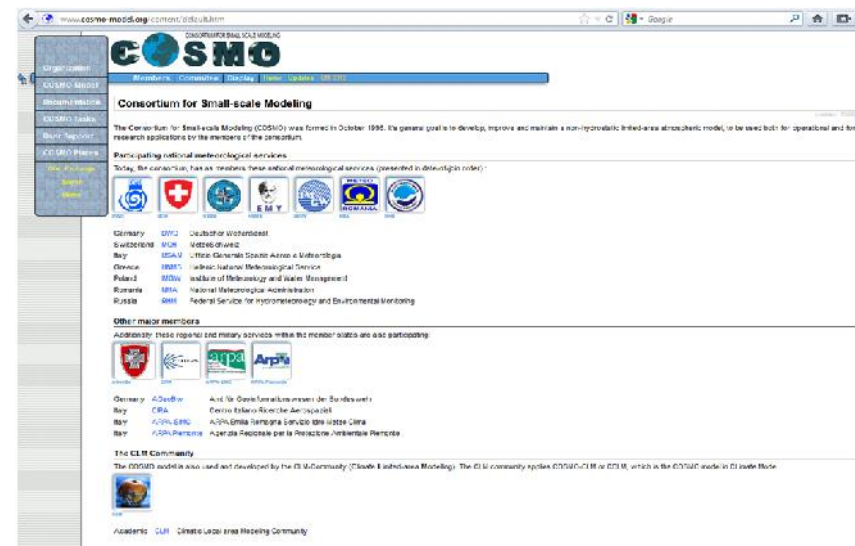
www.cosmo-model.org/content/default.htm

Google

CONSORTIUM FOR SMALL SCALE MODELING

COSMO

Members Committee Display News Updates

Organization
COSMO Model
Documentation
COSMO Tasks
User Support
COSMO Places

Consortium for Small-scale Modeling

The Consortium for Small-scale Modeling (COSMO) was formed in October 1998. Its general goal is to develop, improve and maintain a non-hydrostatic limited-area atmospheric model, to be used both for operational and for research applications by the members of the consortium.

Participating national meteorological services

Today, the consortium has as members these national meteorological services (presented in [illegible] order):

| | | |
|---|---|---|
| Germany | DWD | Deutscher Wetterdienst |
| Switzerland | MCH | MeteoSchweiz |
| Italy | USAM | Ufficio Generale Spazio Aereo e Meteorologia |
| Greece | HNMS | Hellenic National Meteorological Service |
| Poland | IMGW | Institute of Meteorology and Water Management |
| Romania | NMA | National Meteorological Administration |
| Russia | RHM | Federal Service for Hydrometeorology and Environmental Monitoring |

Other major members

Additionally these regional and military services within the member states are also participating:

| | | |
|---|---|---|
| Germany | AGeoBw | Amt für Geoinformationswesen der Bundeswehr |
| Italy | CIRA | Centro Italiano Ricerche Aerospaziali |
| Italy | ARPA-SIMC | ARPA Emilia Romagna Servizio Idro Meteo Clima |
| Italy | ARPA Piemonte | Agenzia Regionale per la Protezione Ambientale Piemonte |

The CLM Community

The COSMO model is also used and developed by the CLM-Community (Climate Limited-area Modelling). The CLM community applies COSMO-CLM or CCLM, which is the COSMO model in Climate Mode.

Academic CLM Climate Limited-area Modeling Community